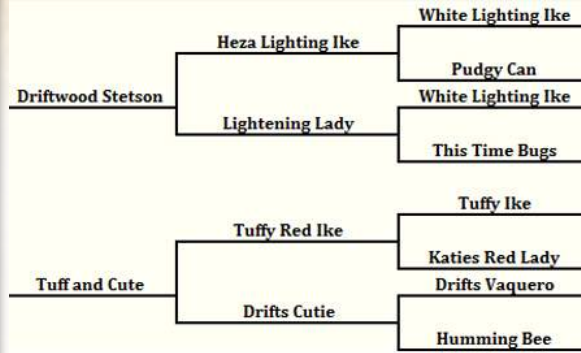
White Lighting Ike
Heza Lighting Ike
Pudgy Can
Driftwood Stetson
White Lighting Ike
Lightening Lady
This Time Bugs

Tuffy Ike
Tuffy Red Ike
Katies Red Lady
Tuff and Cute
Drifts Vaquero
Drifts Cutie
Humming Bee